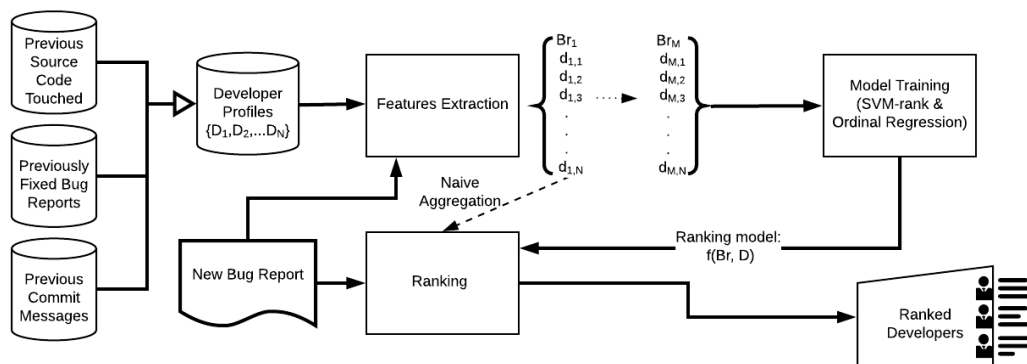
Previous Source Code Touched

Previously Fixed Bug Reports

Previous Commit Messages

Developer Profiles $\{D_1,D_2,...D_N\}$

Features Extraction

$Br_1$
$d_{1,1}$
$d_{1,2}$
$d_{1,3}$
.
.
.
$d_{1,N}$

....

$Br_M$
$d_{M,1}$
$d_{M,2}$
$d_{M,3}$
.
.
.
$d_{M,N}$

Model Training (SVM-rank & Ordinal Regression)

Naive Aggregation

Ranking model: f(Br, D)

New Bug Report

Ranking

Ranked Developers